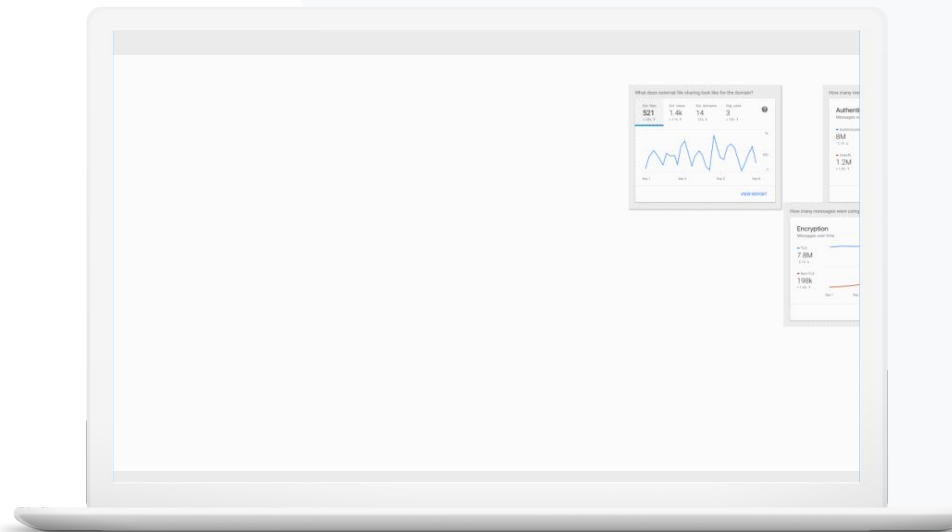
What does external file sharing look like for the domain?

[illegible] 521 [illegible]
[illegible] 1.4k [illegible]
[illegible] 14 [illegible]
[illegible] 3 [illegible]

VIEW REPORT

How many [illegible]

Authent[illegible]
Messages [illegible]

8M

1.2M

How many messages were using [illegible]

Encryption
Messages over time

TLS
7.8M

Non-TLS
198k